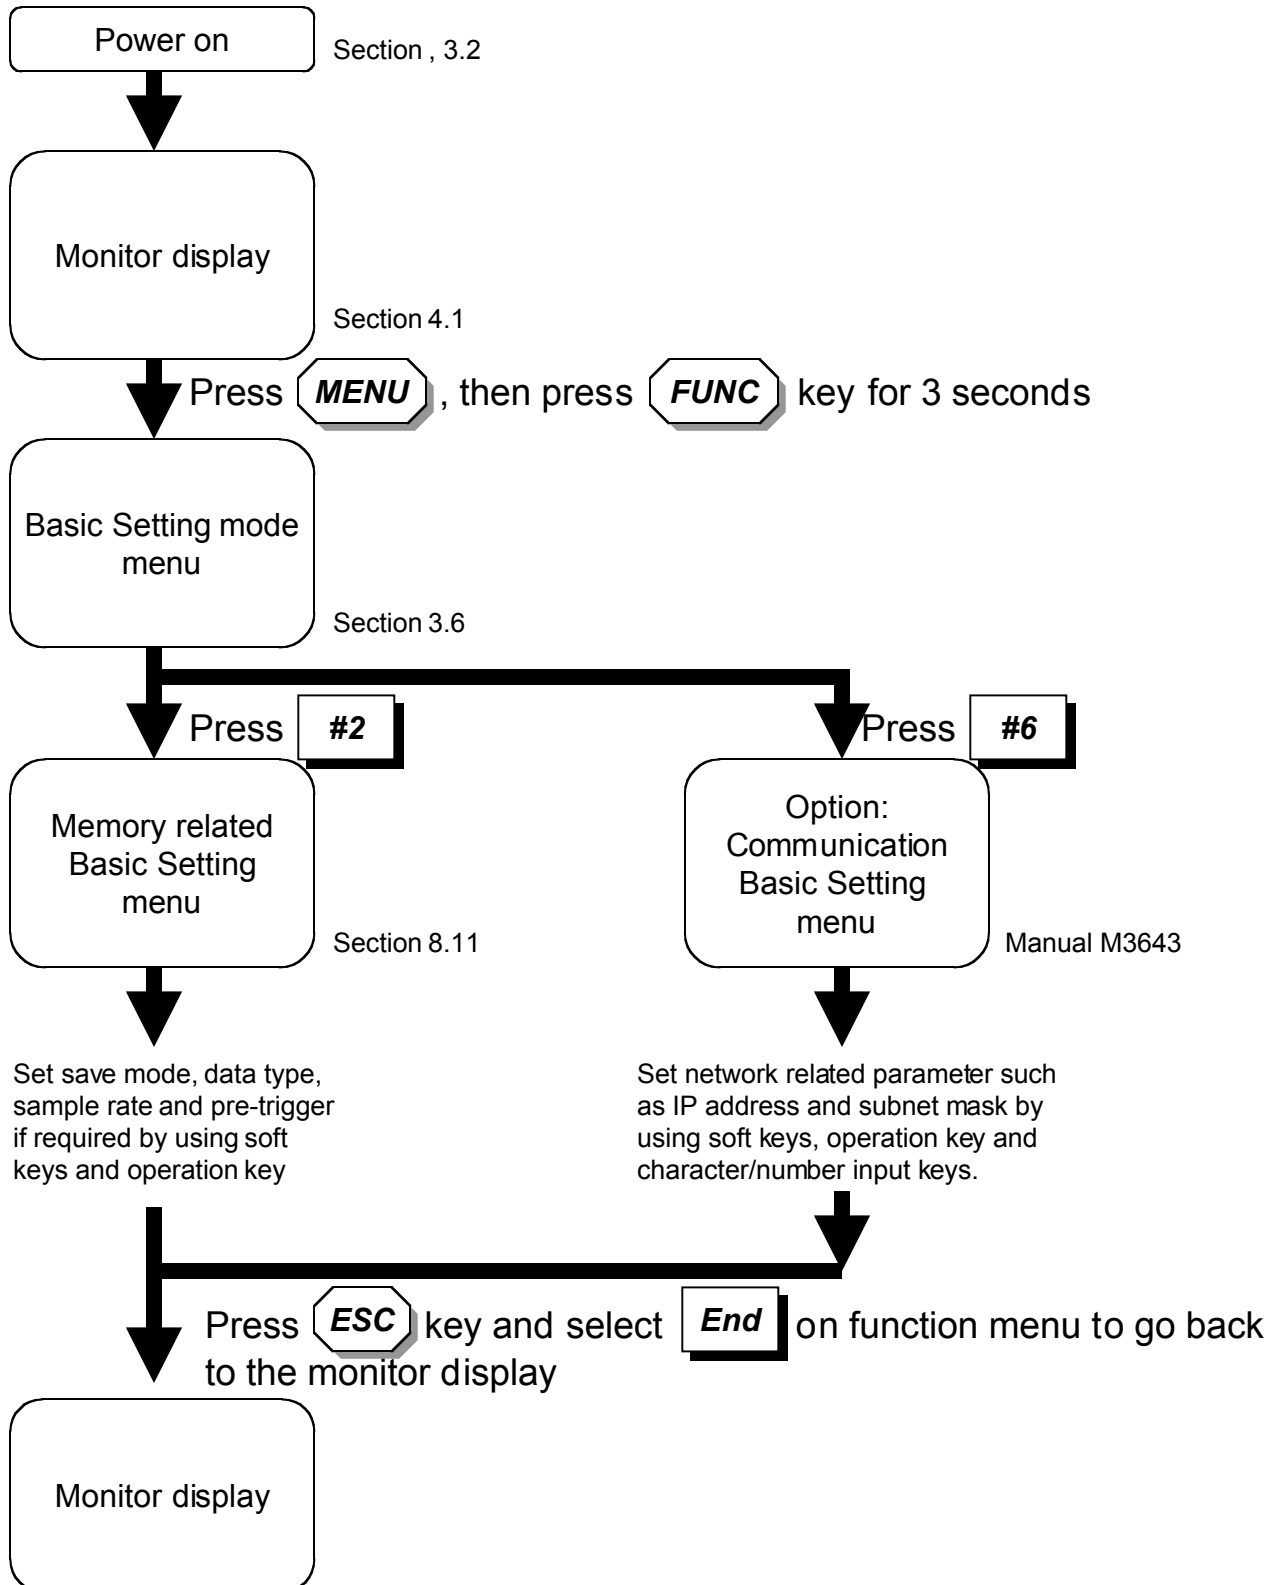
Power on

Section , 3.2

Monitor display

Section 4.1

Press MENU , then press FUNC key for 3 seconds

Basic Setting mode menu

Section 3.6

Press #2

Press #6

Memory related Basic Setting menu

Section 8.11

Option: Communication Basic Setting menu

Manual M3643

Set save mode, data type, sample rate and pre-trigger if required by using soft keys and operation key

Set network related parameter such as IP address and subnet mask by using soft keys, operation key and character/number input keys.

Press ESC key and select End on function menu to go back to the monitor display

Monitor display